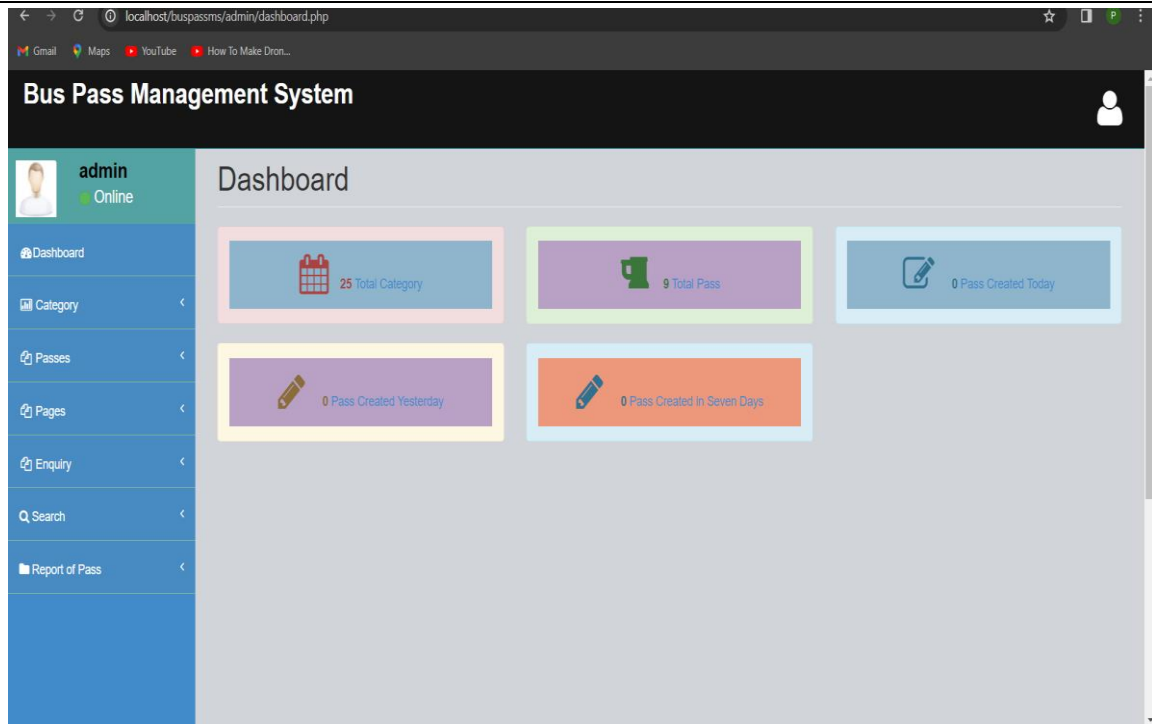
localhost/buspassms/admin/dashboard.php

Gmail Maps YouTube How To Make Dron...

Bus Pass Management System

admin
Online

Dashboard

Category

Passes

Pages

Enquiry

Search

Report of Pass

Dashboard

25 Total Category

9 Total Pass

0 Pass Created Today

0 Pass Created Yesterday

0 Pass Created In Seven Days